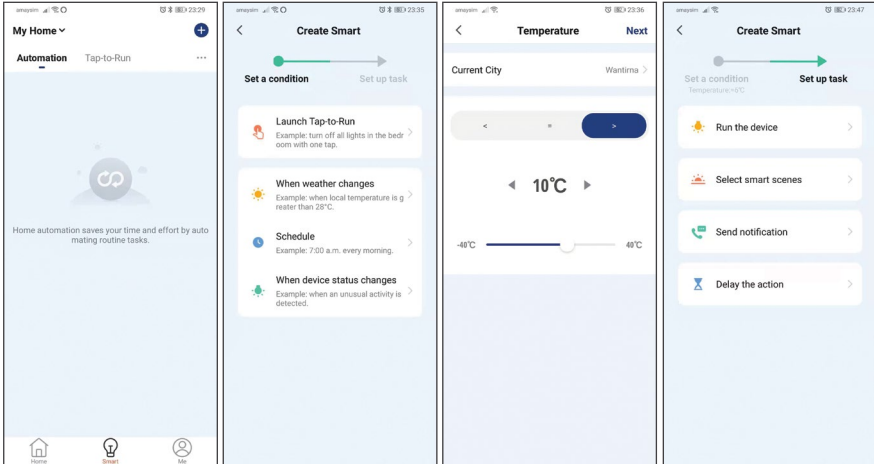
amaysim 23:29

My Home

Automation Tap-to-Run ···

Home automation saves your time and effort by automating routine tasks.

Home Smart Me

amaysim 23:35

Create Smart

Set a condition Set up task

Launch Tap-to-Run
Example: turn off all lights in the bedroom with one tap.

When weather changes
Example: when local temperature is greater than 28°C.

Schedule
Example: 7:00 a.m. every morning.

When device status changes
Example: when an unusual activity is detected.

amaysim 23:36

Temperature Next

Current City Wantirna

< = >

10℃

-40℃ 40℃

amaysim 23:47

Create Smart

Set a condition
Temperature:<6℃
Set up task

Run the device

Select smart scenes

Send notification

Delay the action